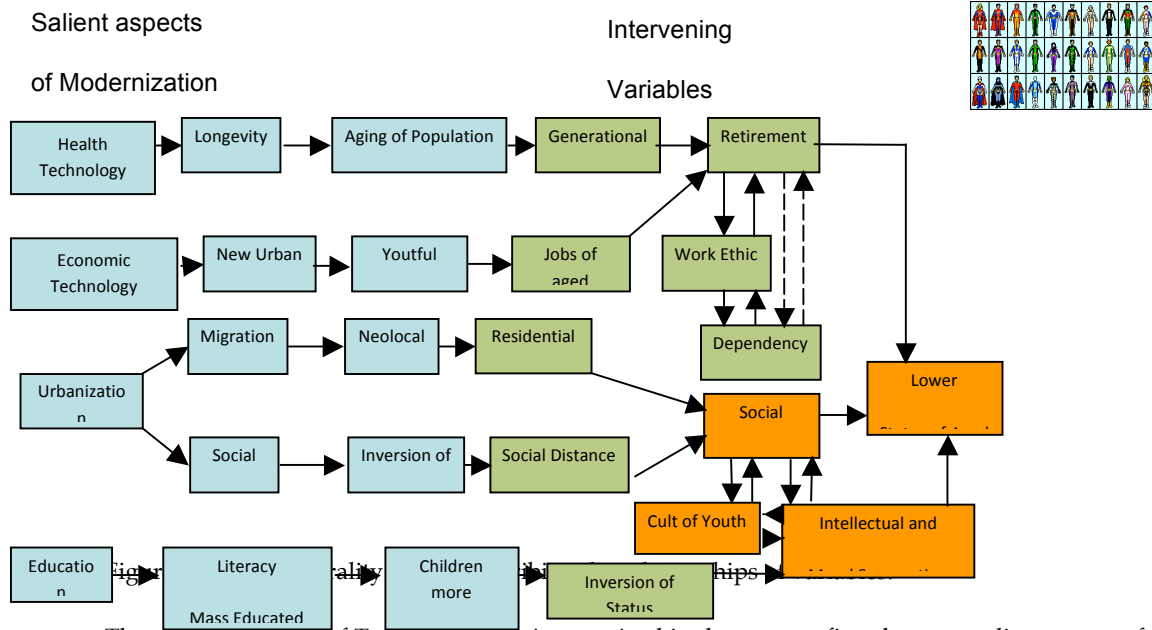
Salient aspects

of Modernization

Intervening

Variables

Health Technology

Longevity

Aging of Population

Generational

Retirement

Economic Technology

New Urban

Youtful

Jobs of aged

Work Ethic

Dependency

Urbanization

Migration

Neolocal

Residential

Social

Inversion of

Social Distance

Social

Lower

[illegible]

Cult of Youth

Intellectual and

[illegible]

Education

Literacy

Mass Educated

Children more

Inversion of Status

Figur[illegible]rality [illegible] ships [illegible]

The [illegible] of T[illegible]